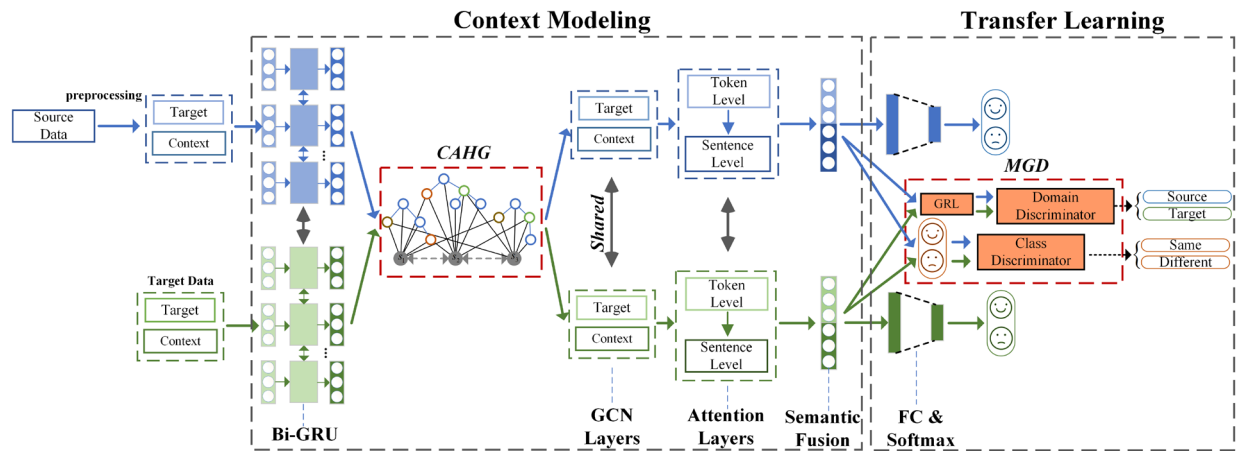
Context Modeling

Transfer Learning

Source Data

preprocessing

Target

Context

Target Data

Target

Context

Bi-GRU

CAHG

Shared

Target

Context

Token Level

Sentence Level

Target

Context

Token Level

Sentence Level

GCN Layers

Attention Layers

Semantic Fusion

MGD

GRL

Domain Discriminator

Source

Target

Class Discriminator

Same

Different

FC & Softmax